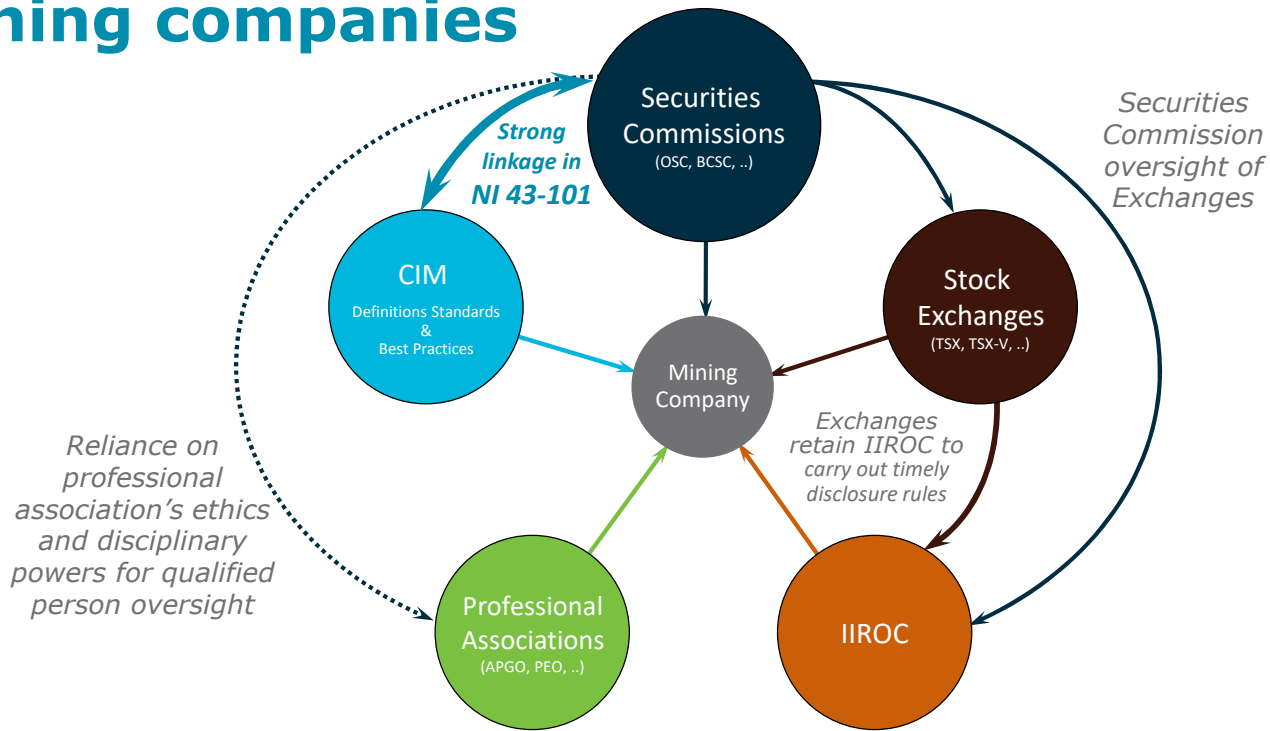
ning companies

Securities Commissions
(OSC, BCSC, ..)

Strong linkage in NI 43-101

Securities Commission oversight of Exchanges

CIM
Definitions Standards & Best Practices

Stock Exchanges
(TSX, TSX-V, ..)

Mining Company

Exchanges retain IIROC to carry out timely disclosure rules

Reliance on professional association's ethics and disciplinary powers for qualified person oversight

Professional Associations
(APGO, PEO, ..)

IIROC